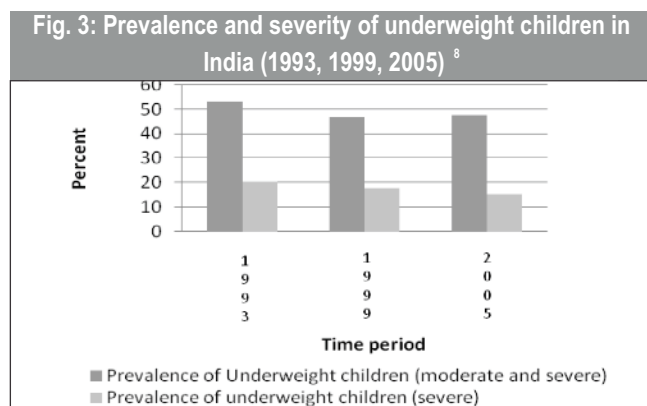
Fig. 3: Prevalence and severity of underweight children in India (1993, 1999, 2005) $^{8}$

60
50
40
30
20
10
0

Percent

1
9
9
3

1
9
9
9

2
0
0
5

Time period

Prevalence of Underweight children (moderate and severe)
Prevalence of underweight children (severe)